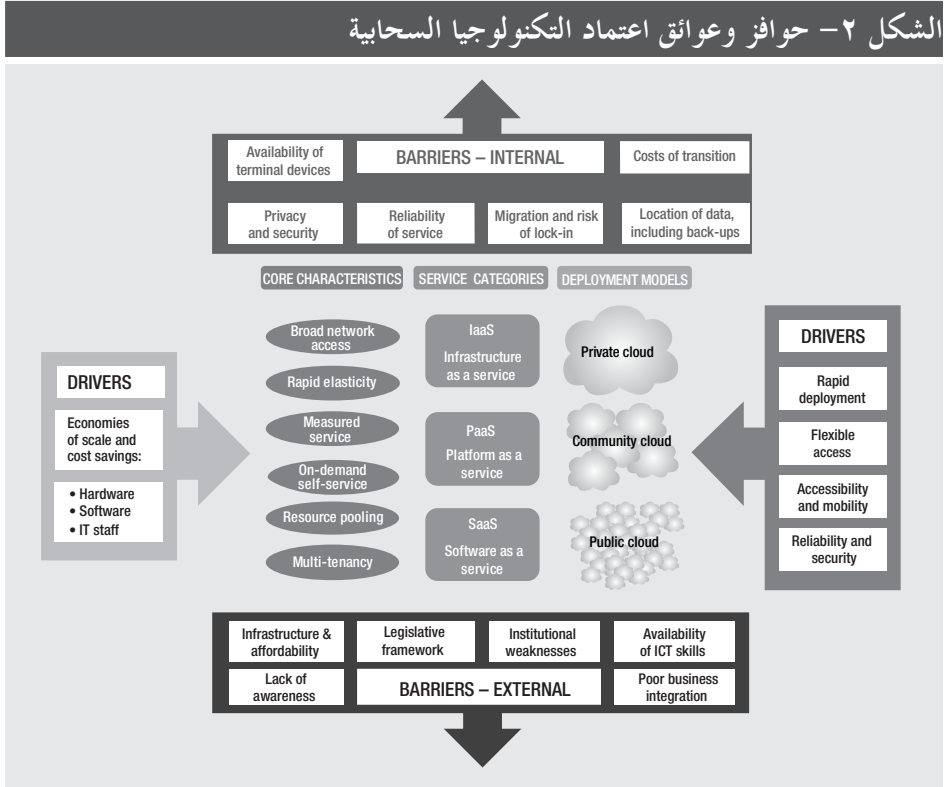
الشكل ٢– حوافز وعوائق اعتماد التكنولوجيا السحابية

Availability of terminal devices

BARRIERS – INTERNAL

Costs of transition

Privacy and security

Reliability of service

Migration and risk of lock-in

Location of data, including back-ups

CORE CHARACTERISTICS

SERVICE CATEGORIES

DEPLOYMENT MODELS

DRIVERS

Economies of scale and cost savings:

• Hardware
• Software
• IT staff

Broad network access

Rapid elasticity

Measured service

On-demand self-service

Resource pooling

Multi-tenancy

IaaS
Infrastructure as a service

PaaS
Platform as a service

SaaS
Software as a service

Private cloud

Community cloud

Public cloud

DRIVERS

Rapid deployment

Flexible access

Accessibility and mobility

Reliability and security

Infrastructure & affordability

Legislative framework

Institutional weaknesses

Availability of ICT skills

Lack of awareness

BARRIERS – EXTERNAL

Poor business integration